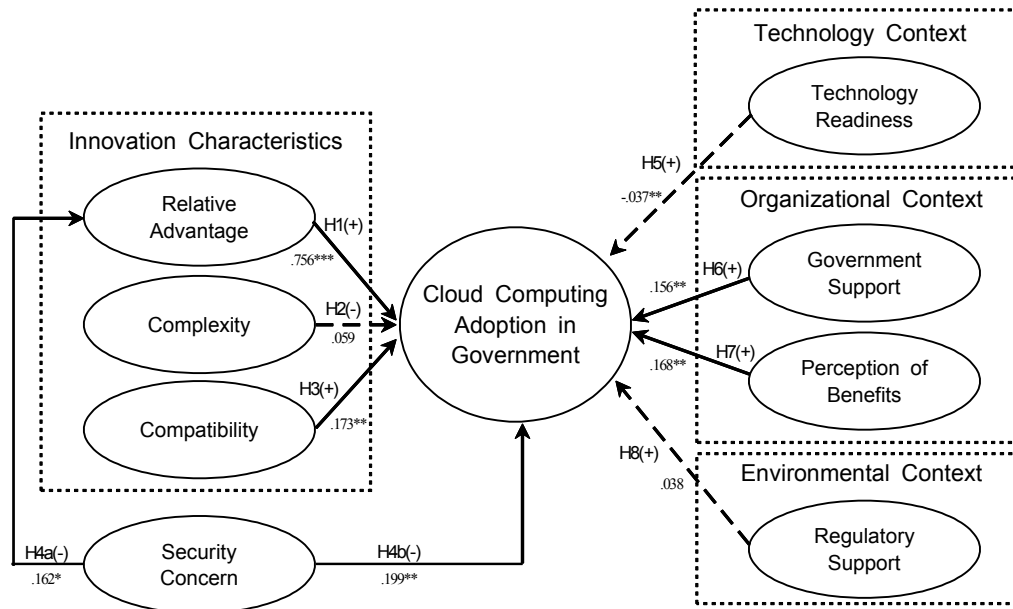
Technology Context

Technology Readiness

Innovation Characteristics

H5(+)

-.037**

Organizational Context

Relative Advantage

H1(+)

.756***

Government Support

H6(+)

.156**

Cloud Computing Adoption in Government

Complexity

H2(-)

.059

H7(+)

.168**

Perception of Benefits

H3(+)

Compatibility

.173**

H8(+)

Environmental Context

.038

H4a(-)

.162*

Security Concern

H4b(-)

.199**

Regulatory Support